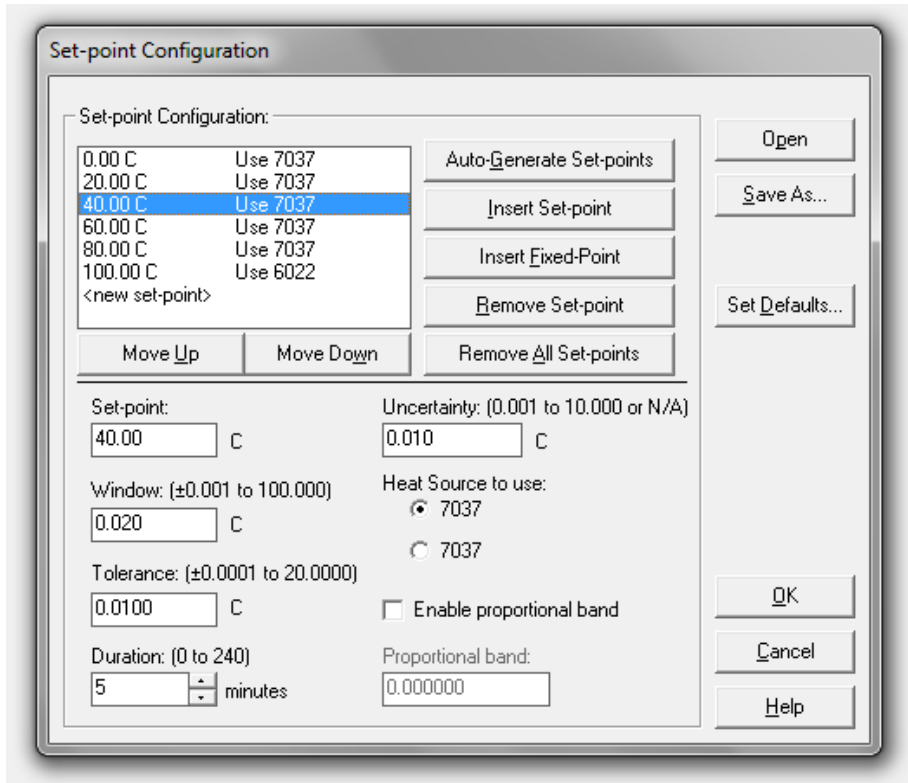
Set-point Configuration

Set-point Configuration:

| | |
|---|---|
| 0.00 C | Use 7037 |
| 20.00 C | Use 7037 |
| 40.00 C | Use 7037 |
| 60.00 C | Use 7037 |
| 80.00 C | Use 7037 |
| 100.00 C | Use 6022 |
| <new set-point> | |

Auto-Generate Set-points
Insert Set-point
Insert Fixed-Point
Remove Set-point
Move Up
Move Down
Remove All Set-points

Open
Save As...
Set Defaults...

Set-point:
40.00 C

Uncertainty: (0.001 to 10.000 or N/A)
0.010 C

Window: (±0.001 to 100.000)
0.020 C

Heat Source to use:
7037
7037

Tolerance: (±0.0001 to 20.0000)
0.0100 C

Enable proportional band

Duration: (0 to 240)
5 minutes

Proportional band:
0.000000

OK
Cancel
Help